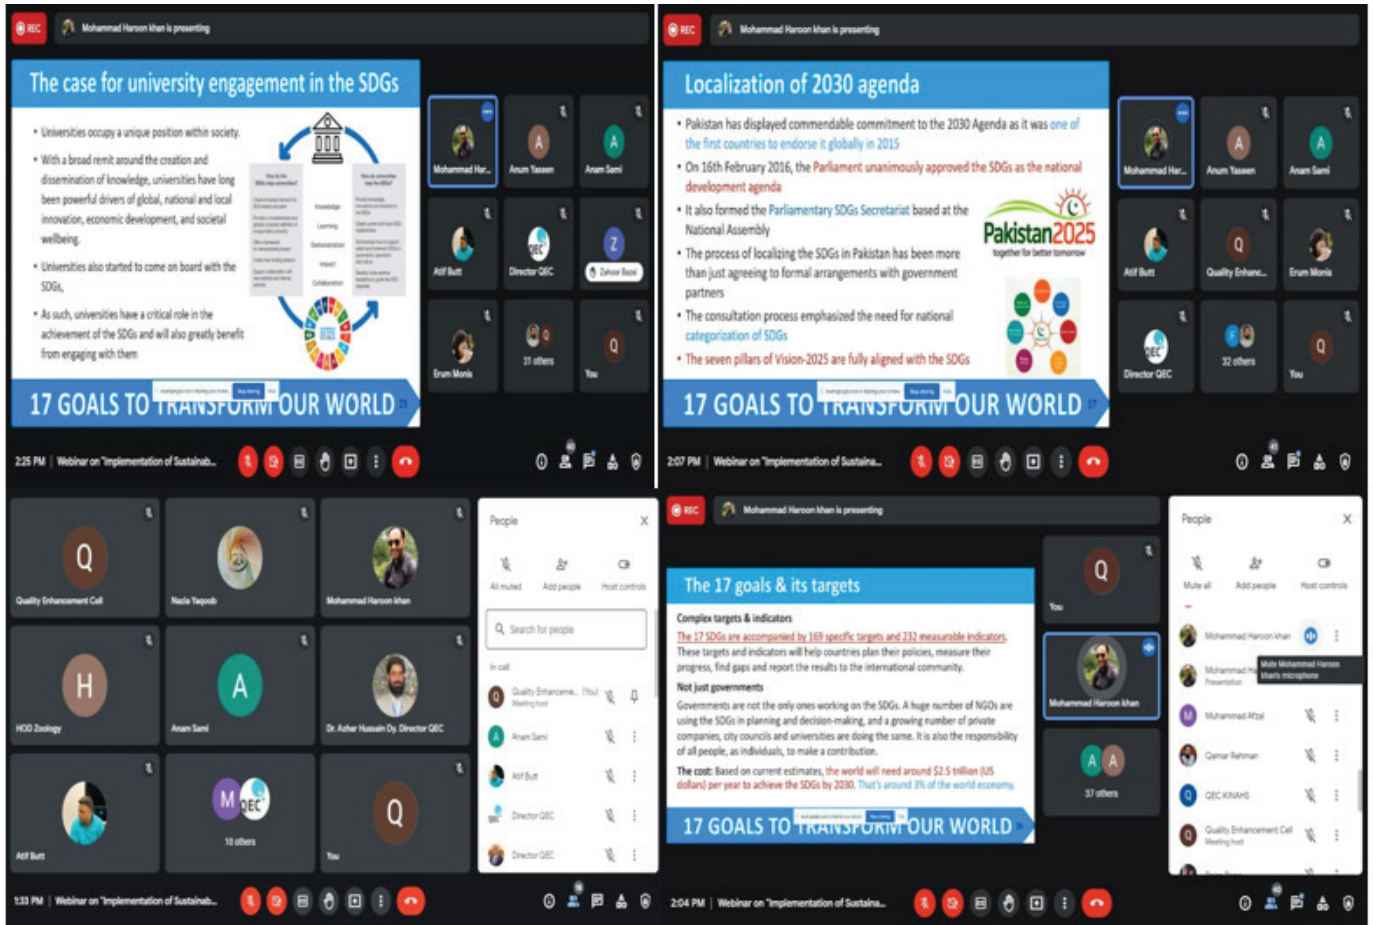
REC Mohammad Haroon khan is presenting

The case for university engagement in the SDGs

• Universities occupy a unique position within society.

• With a broad remit around the creation and dissemination of knowledge, universities have long been powerful drivers of global, national and local innovation, economic development, and societal wellbeing.

• Universities also started to come on board with the SDGs,

• As such, universities have a critical role in the achievement of the SDGs and will also greatly benefit from engaging with them

Knowledge
Learning
Demonstration
Impact
Collaboration

17 GOALS TO TRANSFORM OUR WORLD

Mohammad Har... Anum Yaseen Anam Sami
Atif Butt Director QEC Zahoor Bajwa
Erum Monis 31 others You

2:25 PM | Webinar on "Implementation of Sustainab...

REC Mohammad Haroon khan is presenting

Localization of 2030 agenda

• Pakistan has displayed commendable commitment to the 2030 Agenda as it was one of the first countries to endorse it globally in 2015

• On 16th February 2016, the Parliament unanimously approved the SDGs as the national development agenda

• It also formed the Parliamentary SDGs Secretariat based at the National Assembly

• The process of localizing the SDGs in Pakistan has been more than just agreeing to formal arrangements with government partners

• The consultation process emphasized the need for national categorization of SDGs

• The seven pillars of Vision-2025 are fully aligned with the SDGs

Pakistan2025
together for better tomorrow

17 GOALS TO TRANSFORM OUR WORLD

Mohammad Har... Anum Yaseen Anam Sami
Atif Butt Quality Enhanc... Erum Monis
Director QEC 32 others You

2:07 PM | Webinar on "Implementation of Sustaina...

Quality Enhancement Cell Nazia Yaqoob Mohammad Haroon khan
HOD Zoology Anam Sami Dr. Azhar Hussain Dy. Director QEC
Atif Butt 10 others You

People
All muted Add people Host controls
Search for people
In call
Quality Enhanceme... (You) Meeting host
Anam Sami
Atif Butt
Director QEC
Director QEC

1:33 PM | Webinar on "Implementation of Sustainab...

REC Mohammad Haroon khan is presenting

The 17 goals & its targets

Complex targets & indicators
The 17 SDGs are accompanied by 169 specific targets and 232 measurable indicators. These targets and indicators will help countries plan their policies, measure their progress, find gaps and report the results to the international community.

Not just governments
Governments are not the only ones working on the SDGs. A huge number of NGOs are using the SDGs in planning and decision-making, and a growing number of private companies, city councils and universities are doing the same. It is also the responsibility of all people, as individuals, to make a contribution.

The cost: Based on current estimates, the world will need around $2.5 trillion (US dollars) per year to achieve the SDGs by 2030. That's around 3% of the world economy.

17 GOALS TO TRANSFORM OUR WORLD

You
Mohammad Haroon khan
37 others

People
Mute all Add people Host controls
Mohammad Haroon khan
Mohammad H... Presentation
Mute Mohammad Haroon khan's microphone
Muhammad Afzal
Qamar Rehman
QEC KINAHS
Quality Enhancement Cell Meeting host

2:04 PM | Webinar on "Implementation of Sustaina...